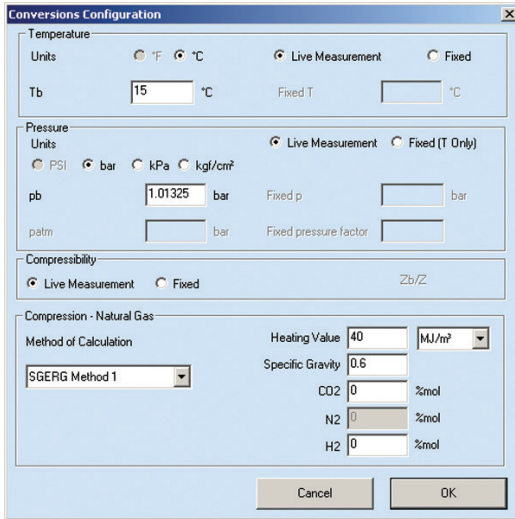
Conversions Configuration

Temperature

Units

°F °C

Live Measurement

Fixed

Tb

15

°C

Fixed T

°C

Pressure

Units

Live Measurement

Fixed (T Only)

PSI bar kPa kgf/cm²

pb

1.01325

bar

Fixed p

bar

patm

bar

Fixed pressure factor

Compressibility

Live Measurement

Fixed

Zb/Z

Compression - Natural Gas

Method of Calculation

Heating Value

40

MJ/m³

Specific Gravity

0.6

SGERG Method 1

CO2

0

%mol

N2

0

%mol

H2

0

%mol

Cancel

OK